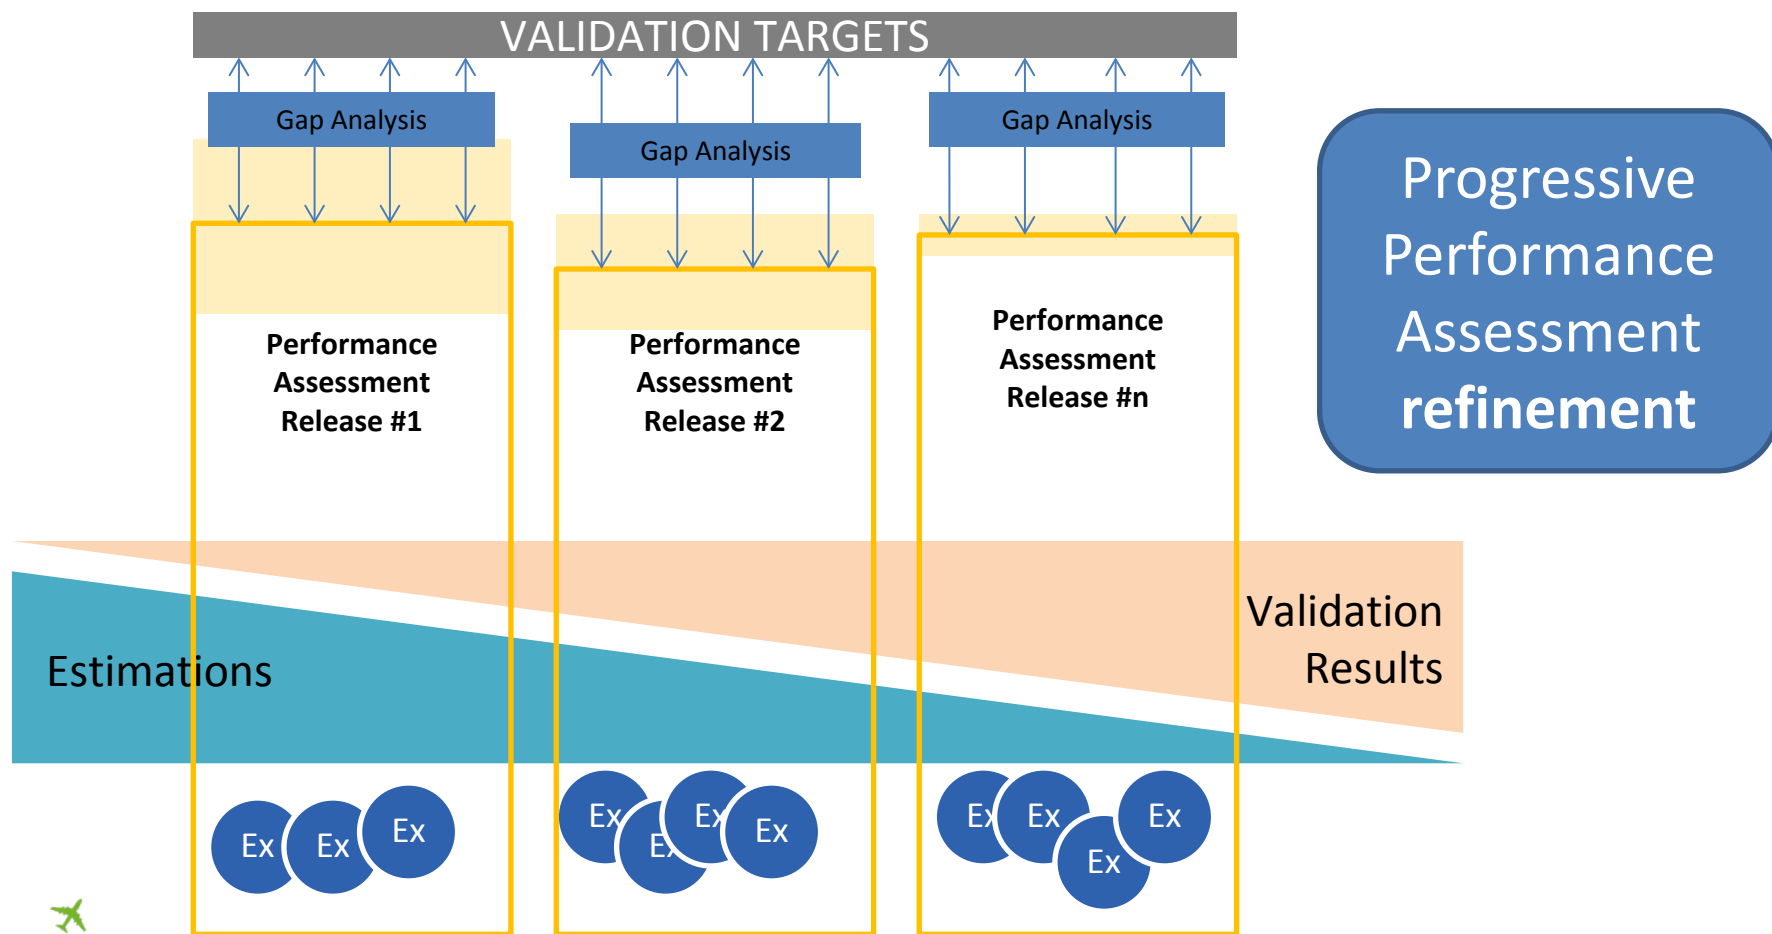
VALIDATION TARGETS

Gap Analysis

Gap Analysis

Gap Analysis

Progressive Performance Assessment **refinement**

**Performance Assessment Release #1**

**Performance Assessment Release #2**

**Performance Assessment Release #n**

Estimations

Validation Results

Ex Ex Ex

Ex Ex Ex Ex

Ex Ex Ex Ex